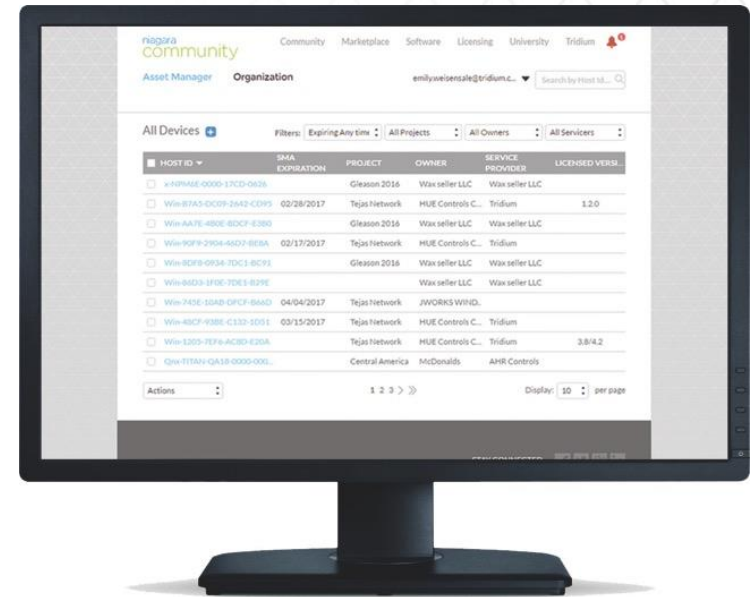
niagara
community

Community Marketplace Software Licensing University Tridium

Asset Manager Organization

emily.weisensale@tridium.c... Search by Host Id...

All Devices

Filters: Expiring Any time All Projects All Owners All Servicers

| HOST ID | SMA EXPIRATION | PROJECT | OWNER | SERVICE PROVIDER | LICENSED VERSI... |
|---|---|---|---|---|---|
| x-NPM6E-0000-17CD-0616 | | Gleason 2016 | Wax seller LLC | Wax seller LLC | |
| Win-B7A5-DC09-2642-CD95 | 02/28/2017 | Tejas Network | HUE Controls C... | Tridium | 1.2.0 |
| Win-AA7E-4B0E-BDCF-E3B0 | | Gleason 2016 | Wax seller LLC | Wax seller LLC | |
| Win-90F9-2904-46D7-BE8A | 02/17/2017 | Tejas Network | HUE Controls C... | Tridium | |
| Win-8DF8-0934-7DC1-BC91 | | Gleason 2016 | Wax seller LLC | Wax seller LLC | |
| Win-86D3-1F0E-7DE1-B29E | | | Wax seller LLC | Wax seller LLC | |
| Win-745E-10AB-DFCF-B66D | 04/04/2017 | Tejas Network | JWORKS WIND.. | | |
| Win-40CF-9388-C132-1D51 | 03/15/2017 | Tejas Network | HUE Controls C... | Tridium | |
| Win-1205-7EF6-AC8D-E20A | | Tejas Network | HUE Controls C... | Tridium | 3.8/4.2 |
| Qnx-TITAN-QA18-0000-000.. | | Central America | McDonalds | AHR Controls | |

Actions

1 2 3 > »

Display: 10 per page

STAY CONNECTED